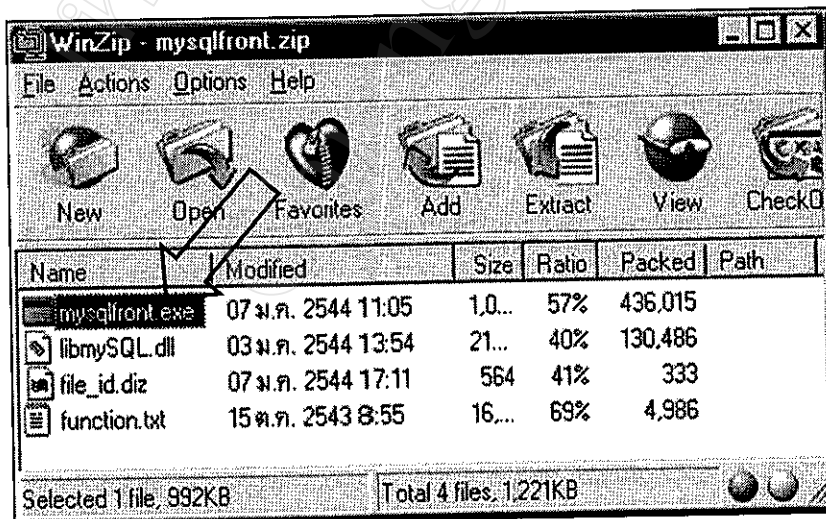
WinZip - mysqlfront.zip

File Actions Options Help

New Open Favorites Add Extract View CheckO

| Name | Modified | Size | Ratio | Packed | Path |
|---|---|---|---|---|---|
| mysqlfront.exe | 07 ม.ค. 2544 11:05 | 1,0... | 57% | 436,015 | |
| libmySQL.dll | 03 ม.ค. 2544 13:54 | 21... | 40% | 130,486 | |
| file_id.diz | 07 ม.ค. 2544 17:11 | 564 | 41% | 333 | |
| function.txt | 15 ต.ค. 2543 8:55 | 16,... | 69% | 4,986 | |

Selected 1 file, 992KB Total 4 files, 1,221KB